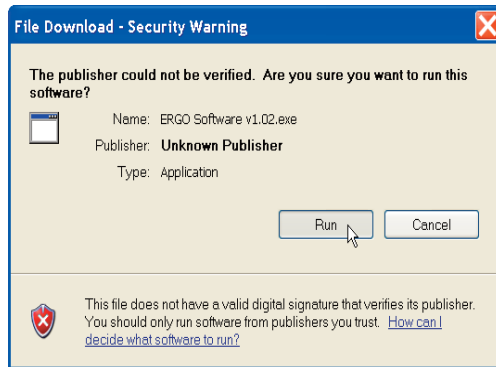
File Download - Security Warning

The publisher could not be verified. Are you sure you want to run this software?

Name: ERGO Software v1.02.exe

Publisher: Unknown Publisher

Type: Application

Run

Cancel

This file does not have a valid digital signature that verifies its publisher. You should only run software from publishers you trust. How can I decide what software to run?